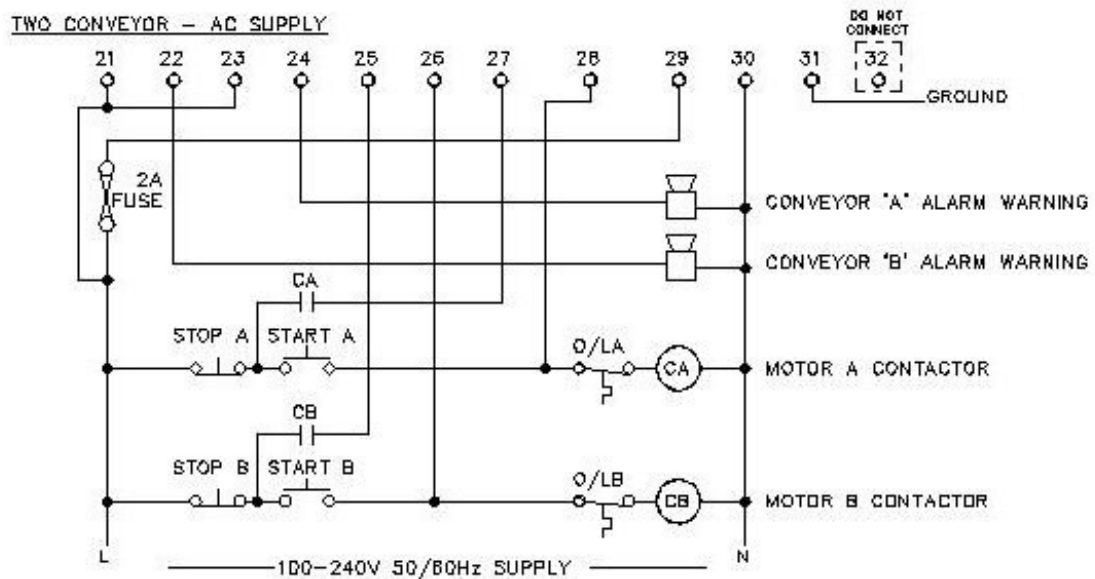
TWO CONVEYOR – AC SUPPLY

DO NOT CONNECT

21 22 23 24 25 26 27 28 29 30 31 32

GROUND

2A FUSE

CONVEYOR "A" ALARM WARNING

CONVEYOR "B" ALARM WARNING

CA

STOP A START A

O/LA CA

MOTOR A CONTACTOR

CB

STOP B START B

O/LB CB

MOTOR B CONTACTOR

L

100–240V 50/60Hz SUPPLY

N